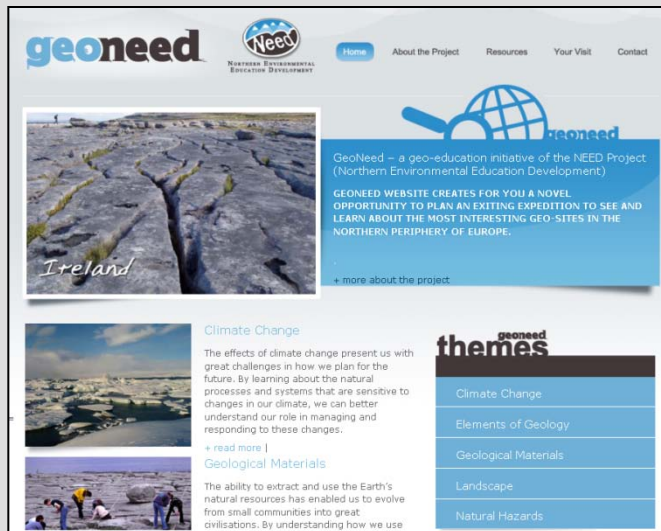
geoneed

NEED
Northern Environmental Education Development

Home
About the Project
Resources
Your Visit
Contact

Ireland

geoneed

GeoNeed – a geo-education initiative of the NEED Project (Northern Environmental Education Development)

GEONEED WEBSITE CREATES FOR YOU A NOVEL OPPORTUNITY TO PLAN AN EXITING EXPEDITION TO SEE AND LEARN ABOUT THE MOST INTERESTING GEO-SITES IN THE NORTHERN PERIPHERY OF EUROPE.

+ more about the project

Climate Change

The effects of climate change present us with great challenges in how we plan for the future. By learning about the natural processes and systems that are sensitive to changes in our climate, we can better understand our role in managing and responding to these changes.

+ read more |

Geological Materials

The ability to extract and use the Earth's natural resources has enabled us to evolve from small communities into great civilisations. By understanding how we use

geoneed
themes

Climate Change
Elements of Geology
Geological Materials
Landscape
Natural Hazards